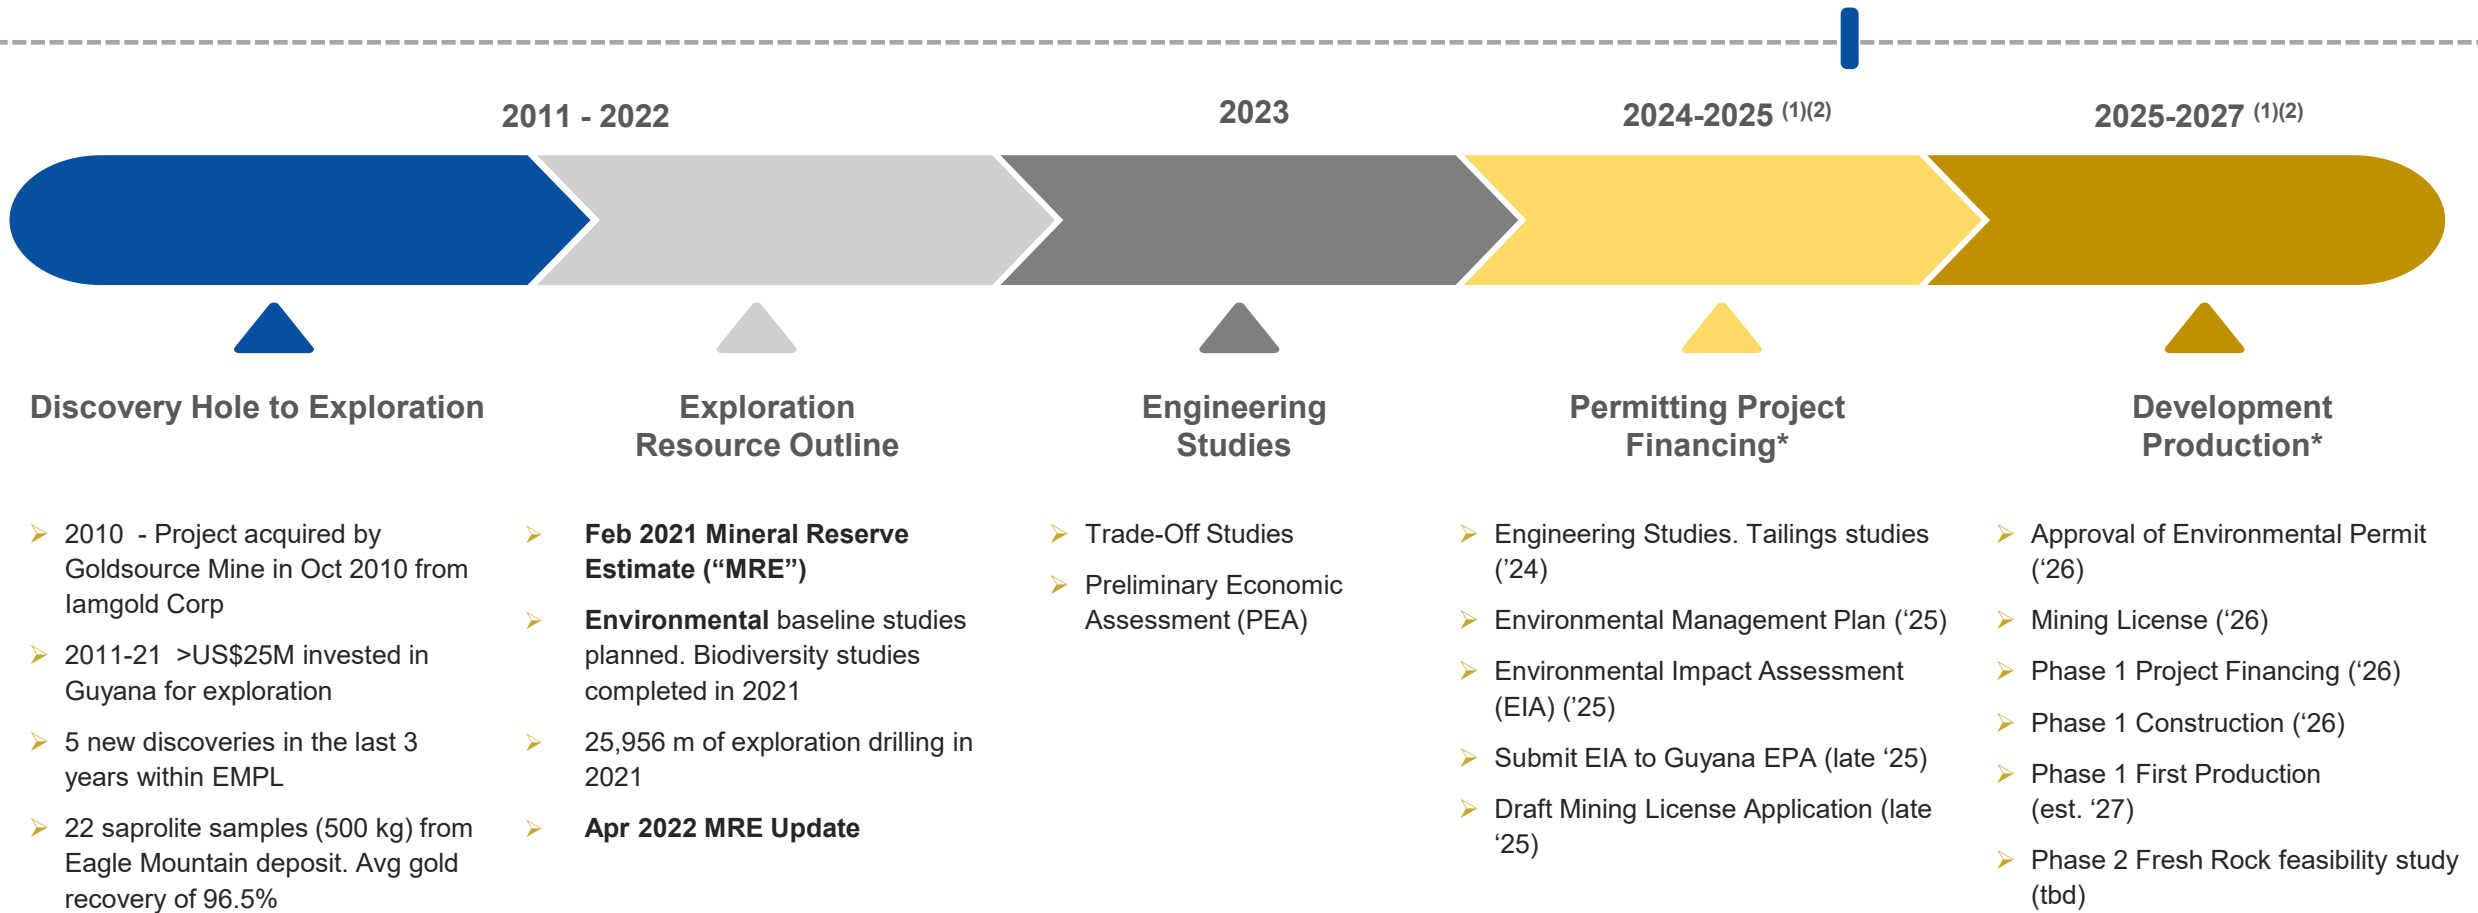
2011 - 2022

2023

2024-2025 $^{(1)(2)}$

2025-2027 $^{(1)(2)}$

Discovery Hole to Exploration

Exploration Resource Outline

Engineering Studies

Permitting Project Financing*

Development Production*

➢ 2010 - Project acquired by Goldsource Mine in Oct 2010 from Iamgold Corp

➢ 2011-21 >US$25M invested in Guyana for exploration

➢ 5 new discoveries in the last 3 years within EMPL

➢ 22 saprolite samples (500 kg) from Eagle Mountain deposit. Avg gold recovery of 96.5%

➢ Feb 2021 Mineral Reserve Estimate (“MRE”)

➢ Environmental baseline studies planned. Biodiversity studies completed in 2021

➢ 25,956 m of exploration drilling in 2021

➢ Apr 2022 MRE Update

➢ Trade-Off Studies

➢ Preliminary Economic Assessment (PEA)

➢ Engineering Studies. Tailings studies ('24)

➢ Environmental Management Plan ('25)

➢ Environmental Impact Assessment (EIA) ('25)

➢ Submit EIA to Guyana EPA (late '25)

➢ Draft Mining License Application (late '25)

➢ Approval of Environmental Permit ('26)

➢ Mining License ('26)

➢ Phase 1 Project Financing ('26)

➢ Phase 1 Construction ('26)

➢ Phase 1 First Production (est. '27)

➢ Phase 2 Fresh Rock feasibility study (tbd)